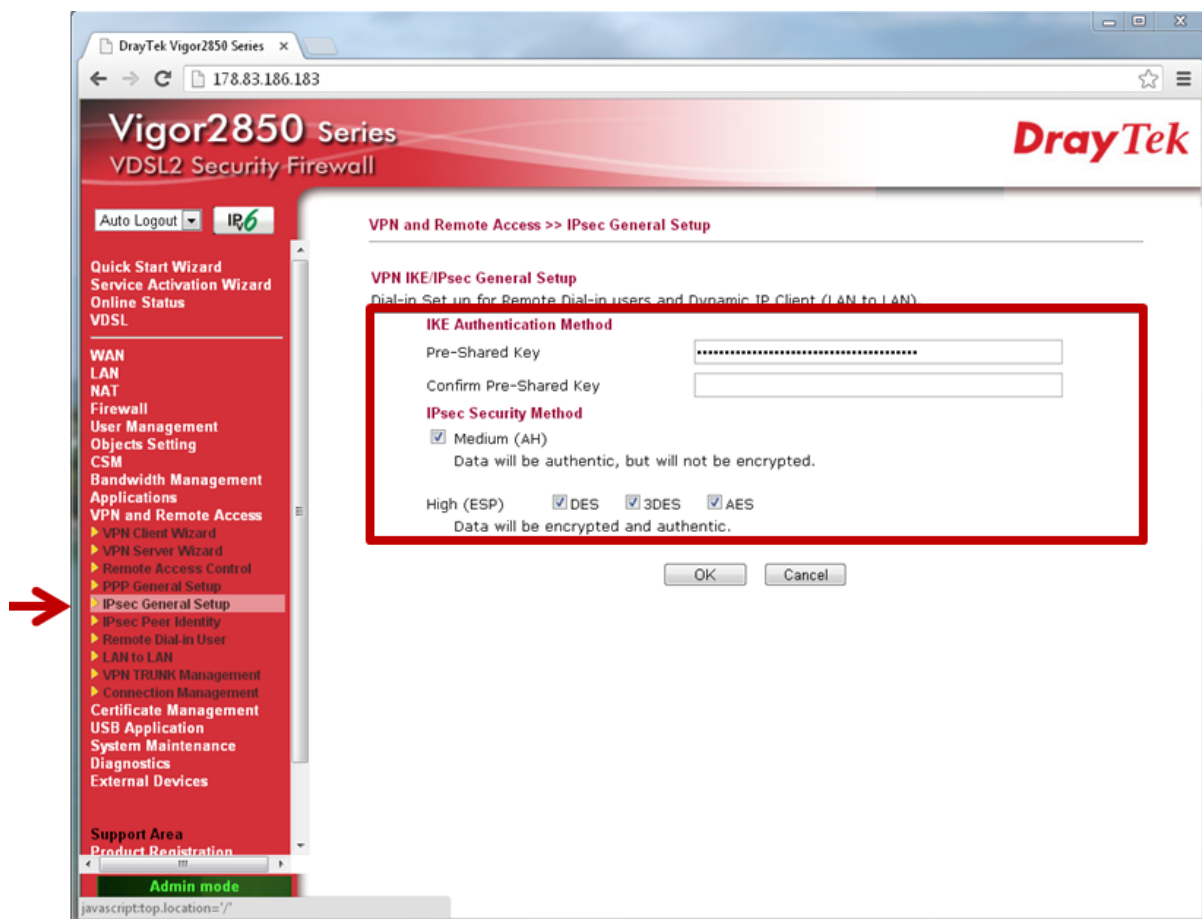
DrayTek Vigor2850 Series ×

178.83.186.183

Vigor2850 Series
VDSL2 Security Firewall

DrayTek

Auto Logout

IPv6

Quick Start Wizard
Service Activation Wizard
Online Status
VDSL

WAN
LAN
NAT
Firewall
User Management
Objects Setting
CSM
Bandwidth Management
Applications
VPN and Remote Access
VPN Client Wizard
VPN Server Wizard
Remote Access Control
PPP General Setup
IPsec General Setup
IPsec Peer Identity
Remote Dial-in User
LAN to LAN
VPN TRUNK Management
Connection Management
Certificate Management
USB Application
System Maintenance
Diagnostics
External Devices

Support Area
Product Registration

Admin mode

javascript:top.location='/'

VPN and Remote Access >> IPsec General Setup

VPN IKE/IPsec General Setup
Dial-in Set up for Remote Dial-in users and Dynamic IP Client (LAN to LAN)

IKE Authentication Method
Pre-Shared Key ••••••••••••••••••••••••••••••••••••••••••
Confirm Pre-Shared Key

IPsec Security Method
Medium (AH)
Data will be authentic, but will not be encrypted.

High (ESP) DES 3DES AES
Data will be encrypted and authentic.

OK Cancel